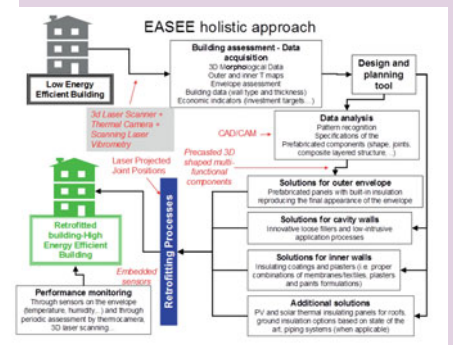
EASEE holistic approach

Low Energy Efficient Building

Building assessment - Data acquisition
3D Morphological Data
Outer and inner T maps
Envelope assessment
Building data (wall type and thickness)
Economic indicators (investment targets...)

Design and planning tool

3d Laser Scanner + Thermal Camera + Scanning Laser Vibrometry

CAD/CAM

Data analysis
Pattern recognition
Specifications of the Prefabricated components (shape, joints, composite layered structure...)

Precasted 3D shaped multi-functional components

Laser Projected Joint Positions

Retrofitted building High Energy Efficient Building

Retrofitting Processes

Solutions for outer envelope
Prefabricated panels with built-in insulation reproducing the final appearance of the envelope

Solutions for cavity walls
Innovative loose fillers and low-intrusive application processes

Solutions for inner walls
Insulating coatings and plasters (i.e. proper combinations of membranes/textiles, plasters and paints formulations)

Embedded sensors

Performance monitoring
Through sensors on the envelope (temperature, humidity...) and through periodic assessment by thermocamera, 3D laser scanning...

Additional solutions
PV and solar thermal insulating panels for roofs, ground insulation options based on state of the art, piping systems (when applicable)